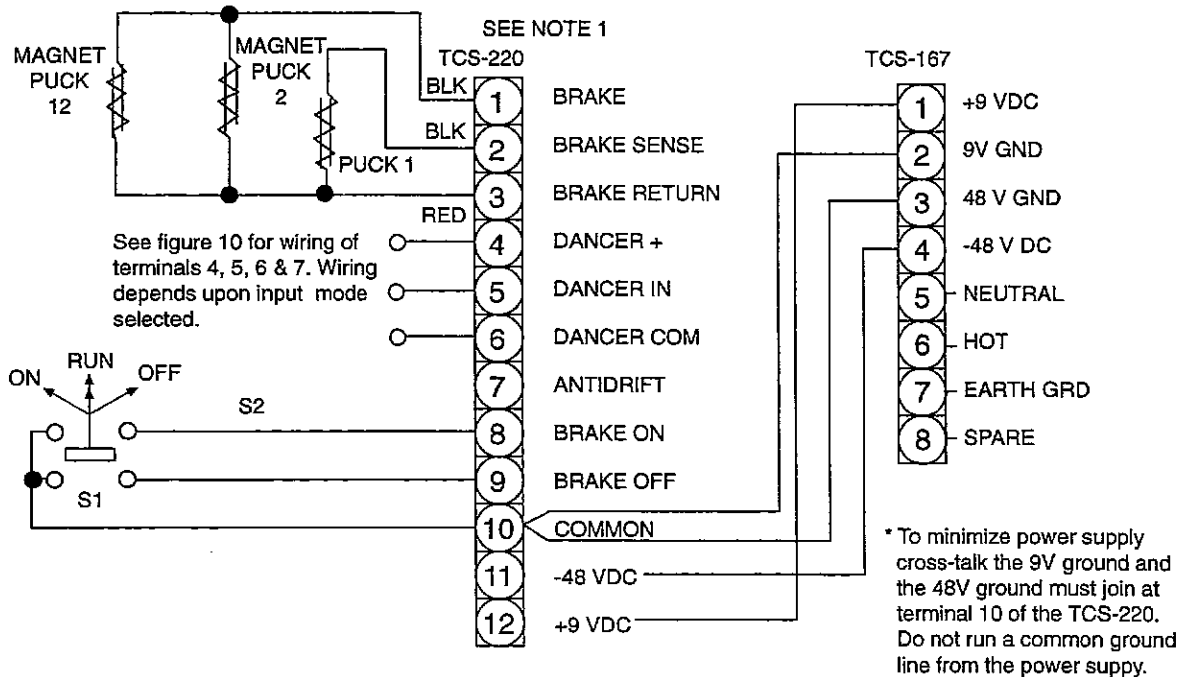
SEE NOTE 1

MAGNET PUCK 12

MAGNET PUCK 2

PUCK 1

TCS-220

BLK

BLK

RED

1 BRAKE

2 BRAKE SENSE

3 BRAKE RETURN

4 DANCER +

5 DANCER IN

6 DANCER COM

7 ANTIDRIFT

8 BRAKE ON

9 BRAKE OFF

10 COMMON

11 -48 VDC

12 +9 VDC

See figure 10 for wiring of terminals 4, 5, 6 & 7. Wiring depends upon input mode selected.

ON RUN OFF

S2

S1

TCS-167

1 +9 VDC

2 9V GND

3 48 V GND

4 -48 V DC

5 NEUTRAL

6 HOT

7 EARTH GRD

8 SPARE

* To minimize power supply cross-talk the 9V ground and the 48V ground must join at terminal 10 of the TCS-220. Do not run a common ground line from the power suppy.